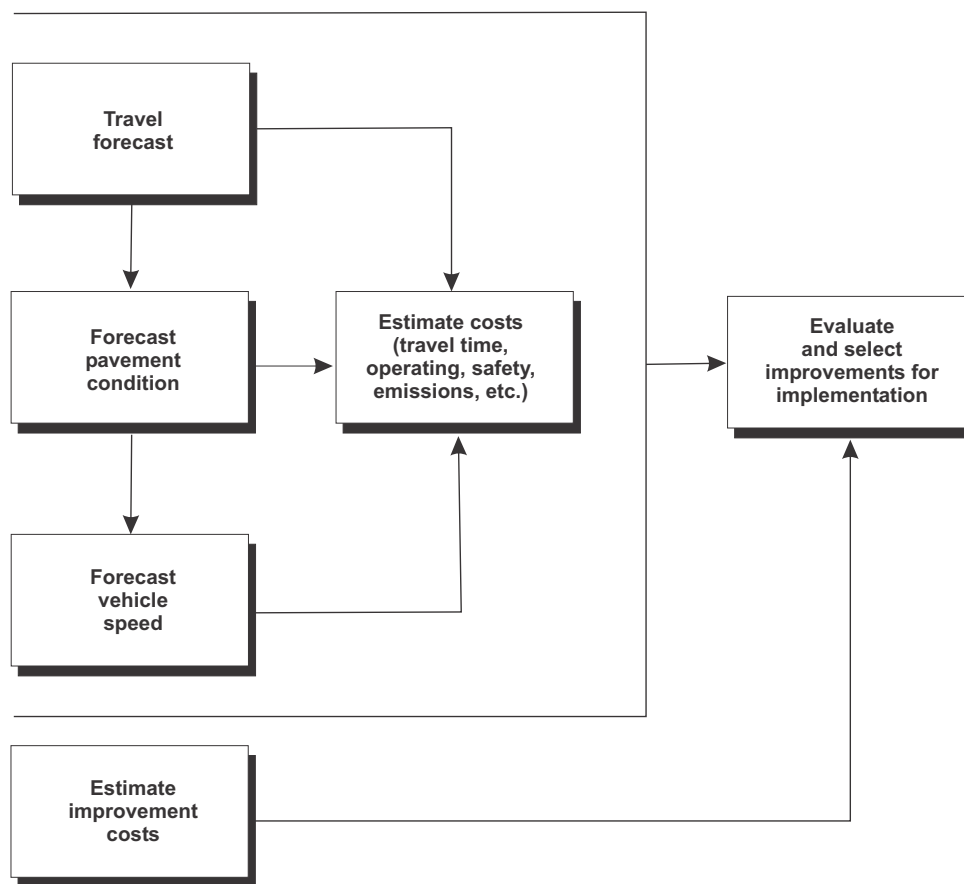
Travel forecast

Forecast pavement condition

Forecast vehicle speed

Estimate costs (travel time, operating, safety, emissions, etc.)

Evaluate and select improvements for implementation

Estimate improvement costs